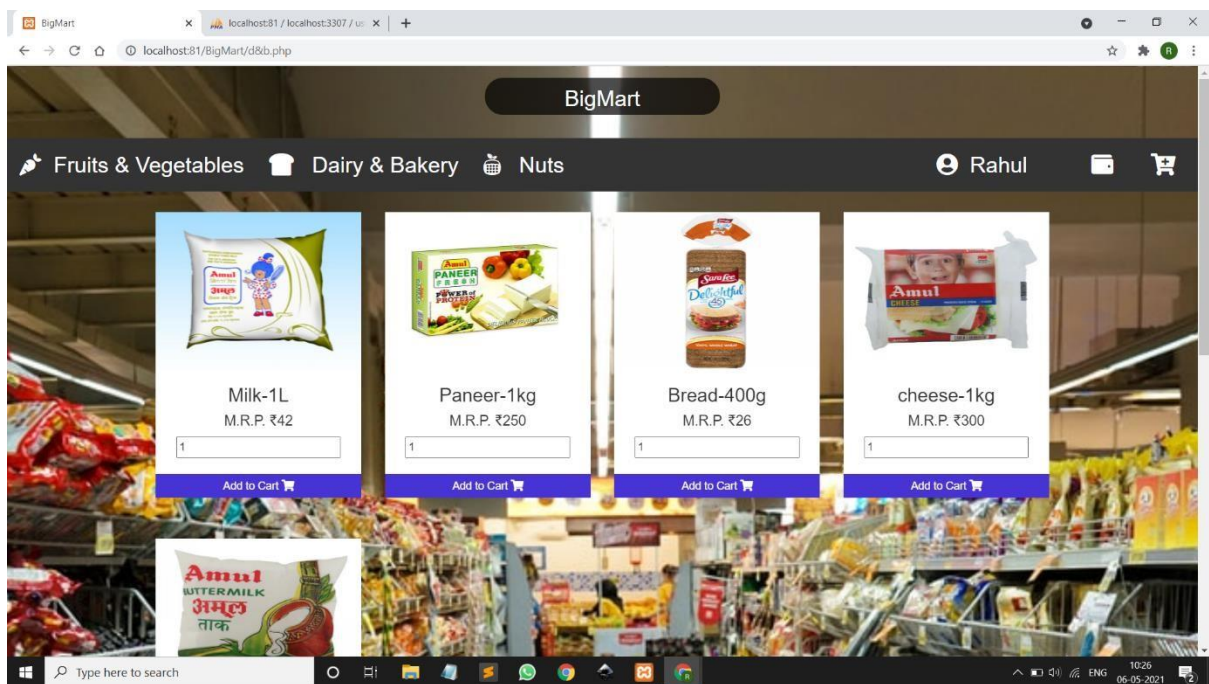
BigMart
localhost:81 / localhost:3307 / u
localhost:81/BigMart/d&b.php

BigMart

Fruits & Vegetables Dairy & Bakery Nuts Rahul

Milk-1L
M.R.P. ₹42
1
Add to Cart

Paneer-1kg
M.R.P. ₹250
1
Add to Cart

Bread-400g
M.R.P. ₹26
1
Add to Cart

cheese-1kg
M.R.P. ₹300
1
Add to Cart

Type here to search
ENG 10:26 06-05-2021